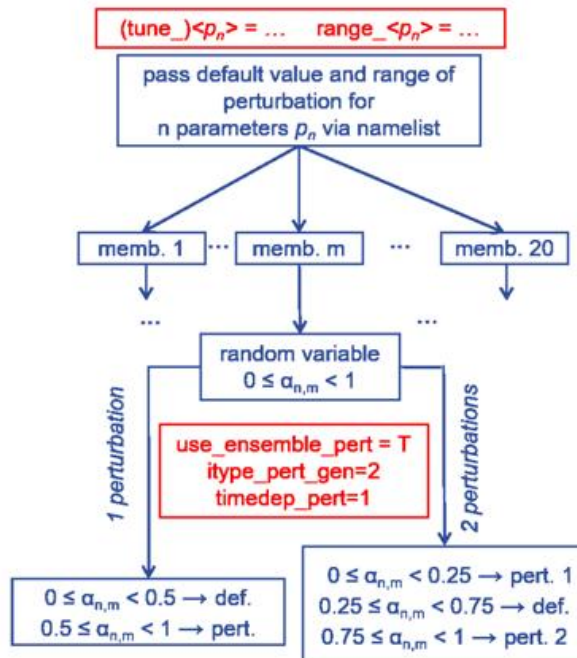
(tune_)$<p_n>$ = …   range_$<p_n>$ = …

pass default value and range of perturbation for n parameters $p_n$ via namelist

memb. 1 … memb. m … memb. 20

…

…

random variable
$0 \leq \alpha_{n,m} < 1$

1 perturbation

2 perturbations

use_ensemble_pert = T
itype_pert_gen=2
timedep_pert=1

$0 \leq \alpha_{n,m} < 0.5 \rightarrow$ def.
$0.5 \leq \alpha_{n,m} < 1 \rightarrow$ pert.

$0 \leq \alpha_{n,m} < 0.25 \rightarrow$ pert. 1
$0.25 \leq \alpha_{n,m} < 0.75 \rightarrow$ def.
$0.75 \leq \alpha_{n,m} < 1 \rightarrow$ pert. 2